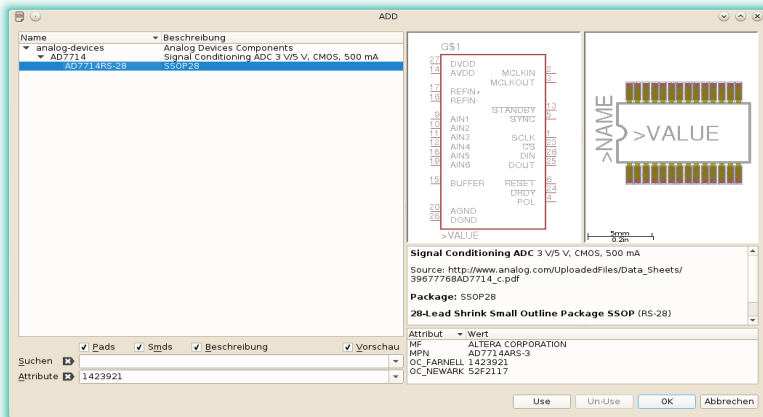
ADD

| Name | Beschreibung |
|---|---|
| analog-devices | Analog Devices Components |
| AD7714 | Signal Conditioning ADC 3 V/5 V, CMOS, 500 mA |
| AD7714RS-28 | SSOP28 |

G$1

27 DVDD
14 AVDD
17 REFIN+
16 REFIN-
8 AIN1
10 AIN2
11 AIN3
12 AIN4
16 AIN5
18 AIN6
15 BUFFER
20 AGND
28 DGND

MCLKIN 2
MCLKOUT 3
STANDBY 13
SYNC 5
SCLK 1
CS 23
DIN 26
DOUT 25
RESET 6
DRDY 24
POL 4

>VALUE

>NAME
>VALUE

5mm
0.2in

**Signal Conditioning ADC** 3 V/5 V, CMOS, 500 mA

Source: http://www.analog.com/UploadedFiles/Data_Sheets/39677768AD7714_c.pdf

**Package:** SSOP28

**28-Lead Shrink Small Outline Package SSOP** (RS-28)

| Attribut | Wert |
|---|---|
| MF | ALTERA CORPORATION |
| MPN | AD7714ARS-3 |
| OC_FARNELL | 1423921 |
| OC_NEWARK | 52F2117 |

Pads Smds Beschreibung Vorschau

Suchen

Attribute 1423921

Use Un-Use OK Abbrechen